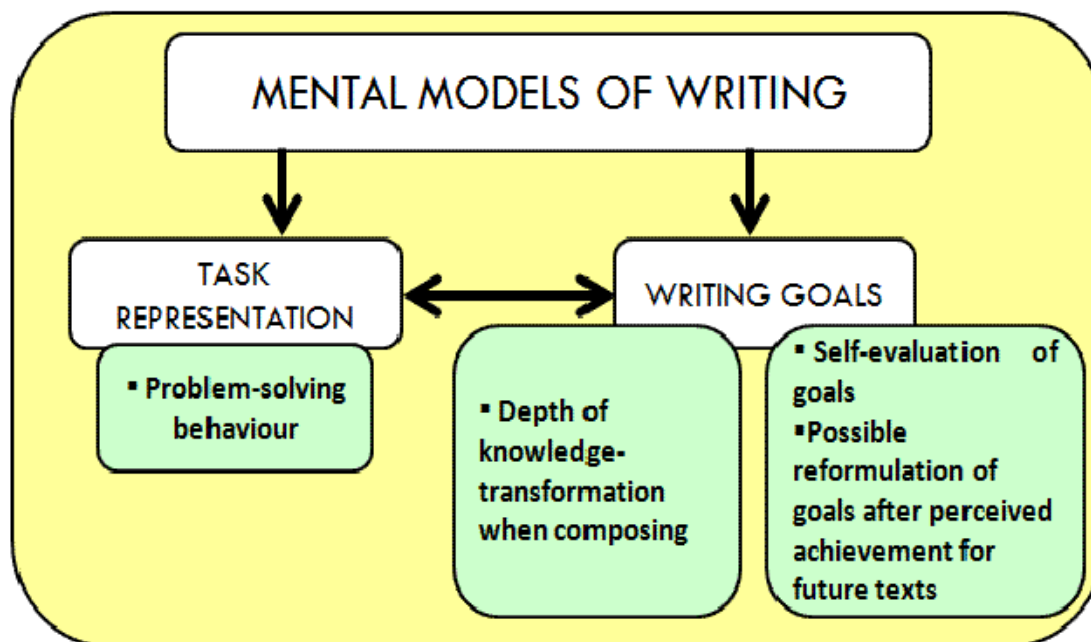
MENTAL MODELS OF WRITING

TASK REPRESENTATION

▪ Problem-solving behaviour

WRITING GOALS

▪ Depth of knowledge-transformation when composing

▪ Self-evaluation of goals
▪Possible reformulation of goals after perceived achievement for future texts